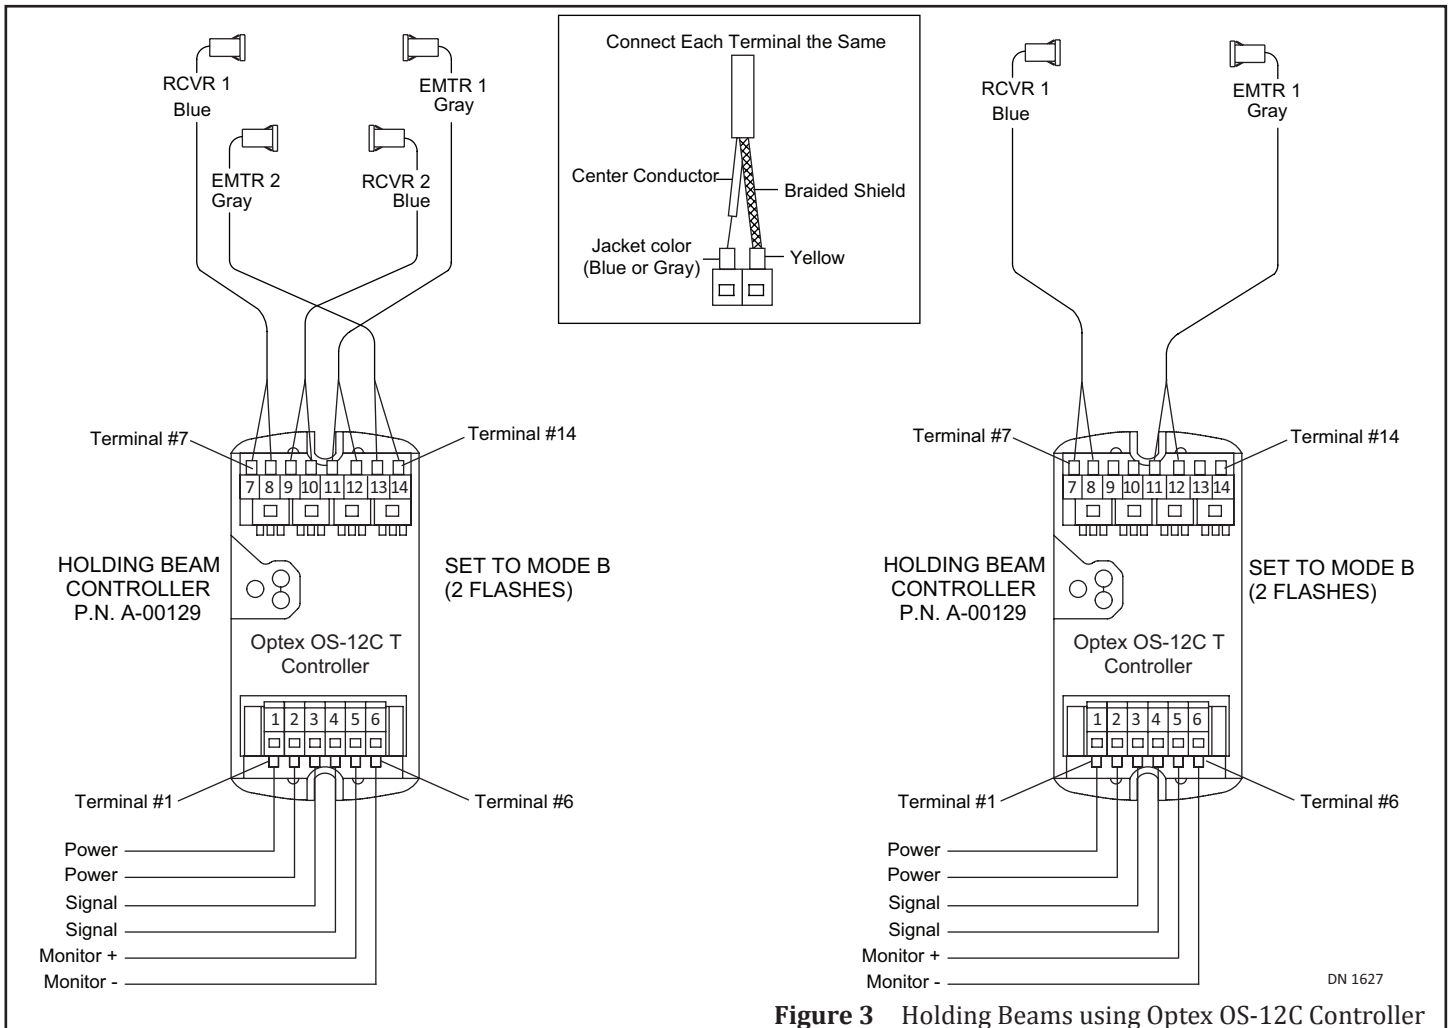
RCVR 1
Blue

EMTR 1
Gray

EMTR 2
Gray

RCVR 2
Blue

Connect Each Terminal the Same

Center Conductor

Braided Shield

Jacket color
(Blue or Gray)

Yellow

RCVR 1
Blue

EMTR 1
Gray

Terminal #7

Terminal #14

7 8 9 10 11 12 13 14

HOLDING BEAM
CONTROLLER
P.N. A-00129

SET TO MODE B
(2 FLASHES)

Optex OS-12C T
Controller

1 2 3 4 5 6

Terminal #1

Terminal #6

Power
Power
Signal
Signal
Monitor +
Monitor -

Terminal #7

Terminal #14

7 8 9 10 11 12 13 14

HOLDING BEAM
CONTROLLER
P.N. A-00129

SET TO MODE B
(2 FLASHES)

Optex OS-12C T
Controller

1 2 3 4 5 6

Terminal #1

Terminal #6

Power
Power
Signal
Signal
Monitor +
Monitor -

DN 1627

**Figure 3** Holding Beams using Optex OS-12C Controller